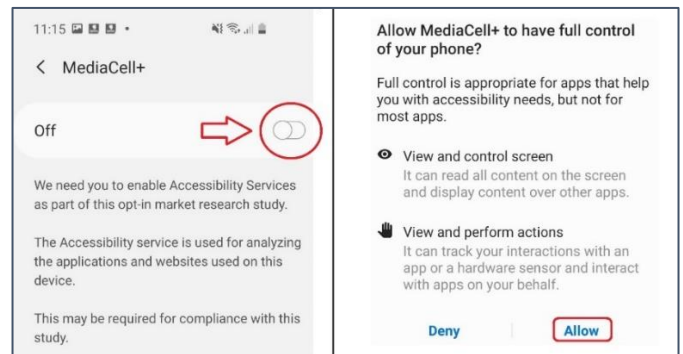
11:15

< MediaCell+

Off

We need you to enable Accessibility Services as part of this opt-in market research study.

The Accessibility service is used for analyzing the applications and websites used on this device.

This may be required for compliance with this study.

Allow MediaCell+ to have full control of your phone?

Full control is appropriate for apps that help you with accessibility needs, but not for most apps.

View and control screen
It can read all content on the screen and display content over other apps.

View and perform actions
It can track your interactions with an app or a hardware sensor and interact with apps on your behalf.

Deny

Allow